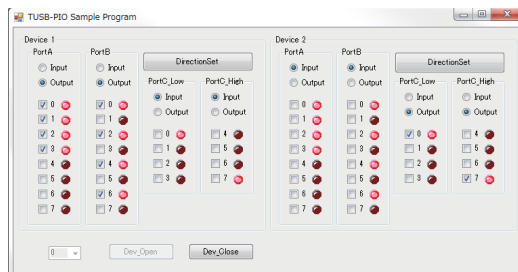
TUSB-PIO Sample Program

Device 1

PortA
Input
Output
0
1
2
3
4
5
6
7

PortB
Input
Output
0
1
2
3
4
5
6
7

DirectionSet

PortC_Low
Input
Output
0
1
2
3

PortC_High
Input
Output
4
5
6
7

Device 2

PortA
Input
Output
0
1
2
3
4
5
6
7

PortB
Input
Output
0
1
2
3
4
5
6
7

DirectionSet

PortC_Low
Input
Output
0
1
2
3

PortC_High
Input
Output
4
5
6
7

0

Dev_Open

Dev_Close